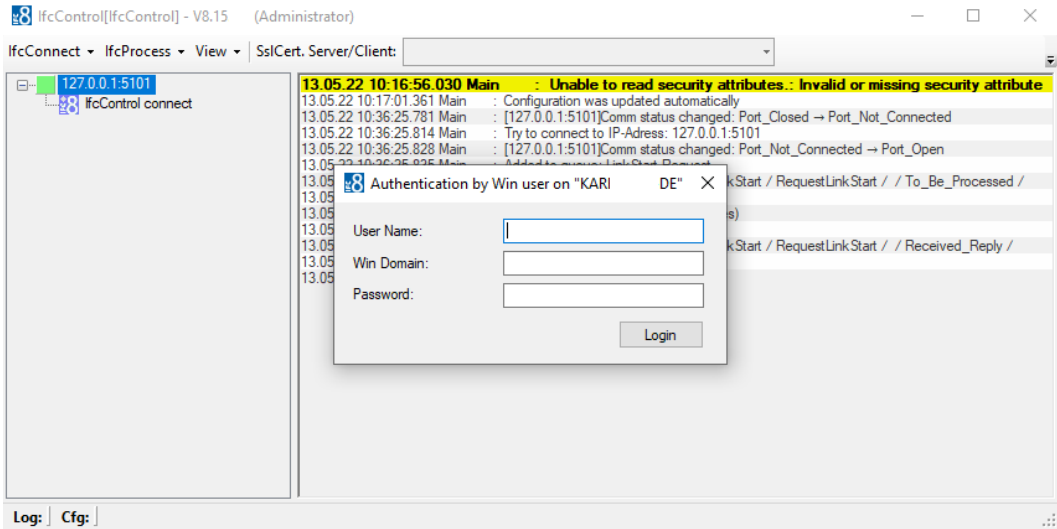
IfcControl[IfcControl] - V8.15 (Administrator)

IfcConnect ▾ IfcProcess ▾ View ▾ SslCert. Server/Client:

127.0.0.1:5101
IfcControl connect

13.05.22 10:16:56.030 Main : Unable to read security attributes.: Invalid or missing security attribute
13.05.22 10:17:01.361 Main : Configuration was updated automatically
13.05.22 10:36:25.781 Main : [127.0.0.1:5101]Comm status changed: Port_Closed → Port_Not_Connected
13.05.22 10:36:25.814 Main : Try to connect to IP-Adress: 127.0.0.1:5101
13.05.22 10:36:25.828 Main : [127.0.0.1:5101]Comm status changed: Port_Not_Connected → Port_Open
13.05 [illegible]
13.05 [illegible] kStart / RequestLinkStart / / To_Be_Processed /
13.05
13.05 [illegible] s)
13.05
13.05 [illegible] kStart / RequestLinkStart / / Received_Reply /
13.05
13.05

Authentication by Win user on "KARI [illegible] DE"
User Name:
Win Domain:
Password:
Login

Log: Cfg: